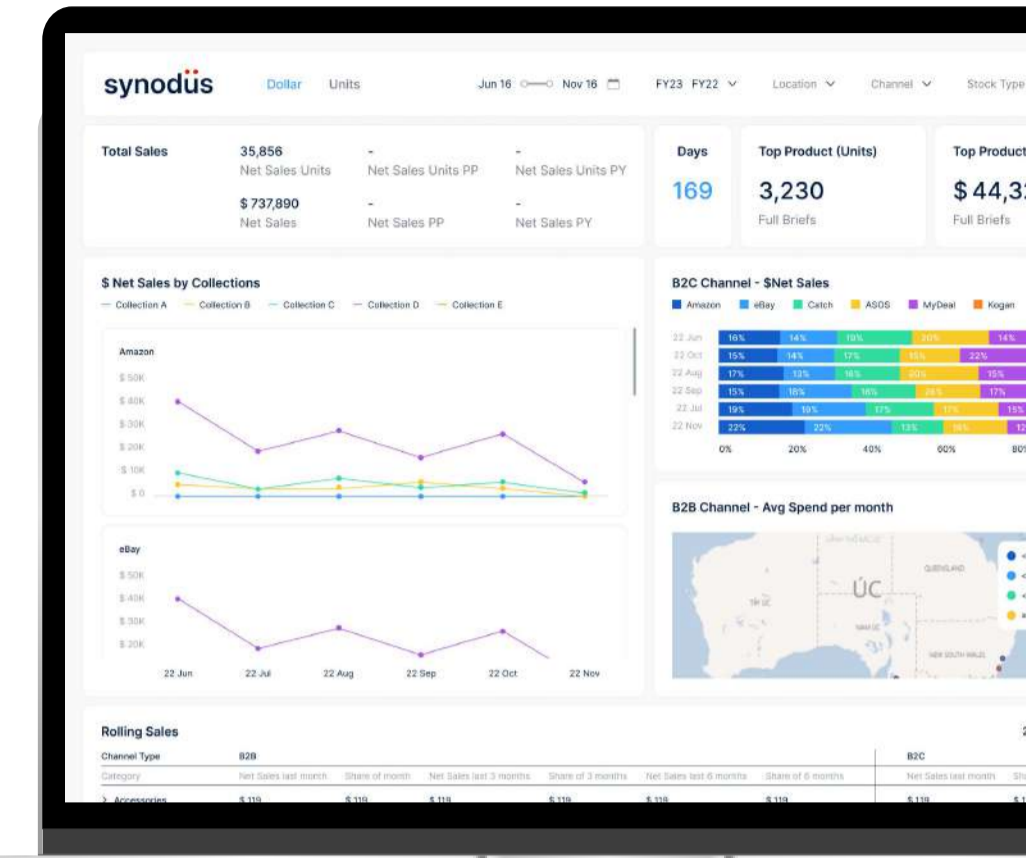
synodüs Dollar Units Jun 16 Nov 16 FY23 FY22 Location Channel Stock Type

Total Sales
35,856 Net Sales Units
- Net Sales Units PP
- Net Sales Units PY
$ 737,890 Net Sales
- Net Sales PP
- Net Sales PY

Days
169

Top Product (Units)
3,230
Full Briefs

Top Product
$ 44,3
Full Briefs

$ Net Sales by Collections
Collection A Collection B Collection C Collection D Collection E

Amazon
$ 50K
$ 40K
$ 30K
$ 20K
$ 10K
$ 0

eBay
$ 50K
$ 40K
$ 30K
$ 20K

22 Jun 22 Jul 22 Aug 22 Sep 22 Oct 22 Nov

B2C Channel - $Net Sales
Amazon eBay Catch ASOS MyDeal Kogan

| | | | | | |
|---|---|---|---|---|---|
| 22 Jun | 16% | 14% | 19% | 20% | 14% |
| 22 Oct | 15% | 14% | 17% | 15% | 22% |
| 22 Aug | 17% | 13% | 16% | 20% | 15% |
| 22 Sep | 15% | 18% | 18% | 21% | 17% |
| 22 Jul | 19% | 19% | 17% | 17% | 15% |
| 22 Nov | 22% | 22% | 13% | 16% | 12 |

0% 20% 40% 60% 80

B2B Channel - Avg Spend per month
ÚC
QUEENSLAND
NEW SOUTH WALES

Rolling Sales
Channel Type B2B B2C
Category Net Sales last month Share of month Net Sales last 3 months Share of 3 months Net Sales last 6 months Share of 6 months Net Sales last month
> Accessories $ 119 $ 119 $ 119 $ 119 $ 119 $ 119 $ 119